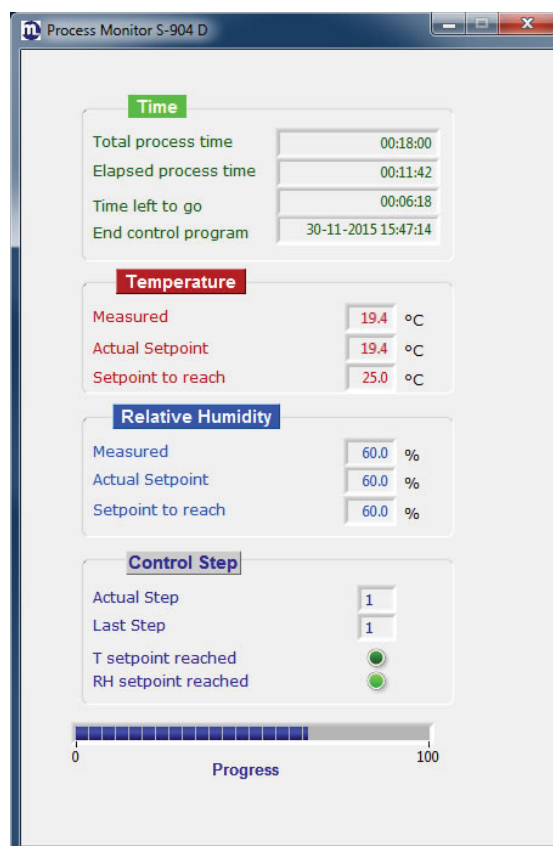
Process Monitor S-904 D

Time
Total process time 00:18:00
Elapsed process time 00:11:42
Time left to go 00:06:18
End control program 30-11-2015 15:47:14

Temperature
Measured 19.4 °C
Actual Setpoint 19.4 °C
Setpoint to reach 25.0 °C

Relative Humidity
Measured 60.0 %
Actual Setpoint 60.0 %
Setpoint to reach 60.0 %

Control Step
Actual Step 1
Last Step 1
T setpoint reached
RH setpoint reached

0 100
Progress